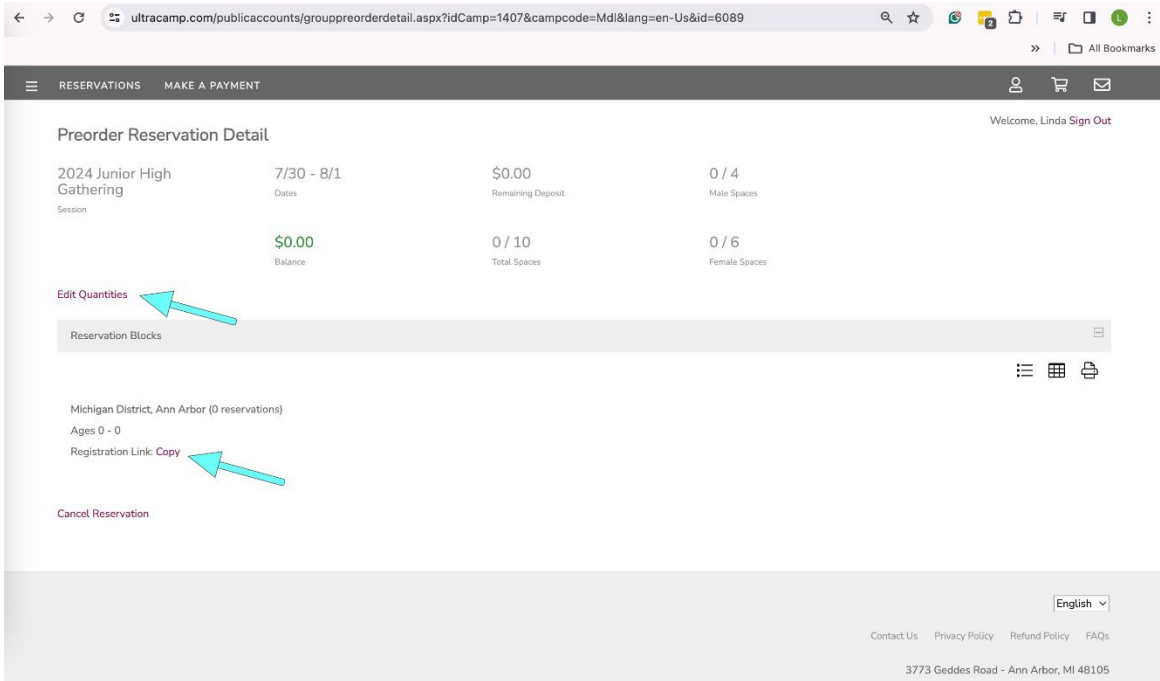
ultracamp.com/publicaccounts/grouppreorderdetail.aspx?idCamp=1407&campcode=Mdl&lang=en-Us&id=6089

2

L

»

All Bookmarks

RESERVATIONS MAKE A PAYMENT

Preorder Reservation Detail

Welcome, Linda Sign Out

2024 Junior High Gathering
Session

7/30 - 8/1
Dates

$0.00
Remaining Deposit

0 / 4
Male Spaces

$0.00
Balance

0 / 10
Total Spaces

0 / 6
Female Spaces

Edit Quantities

Reservation Blocks

Michigan District, Ann Arbor (0 reservations)
Ages 0 - 0
Registration Link: Copy

Cancel Reservation

English

Contact Us Privacy Policy Refund Policy FAQs

3773 Geddes Road - Ann Arbor, MI 48105